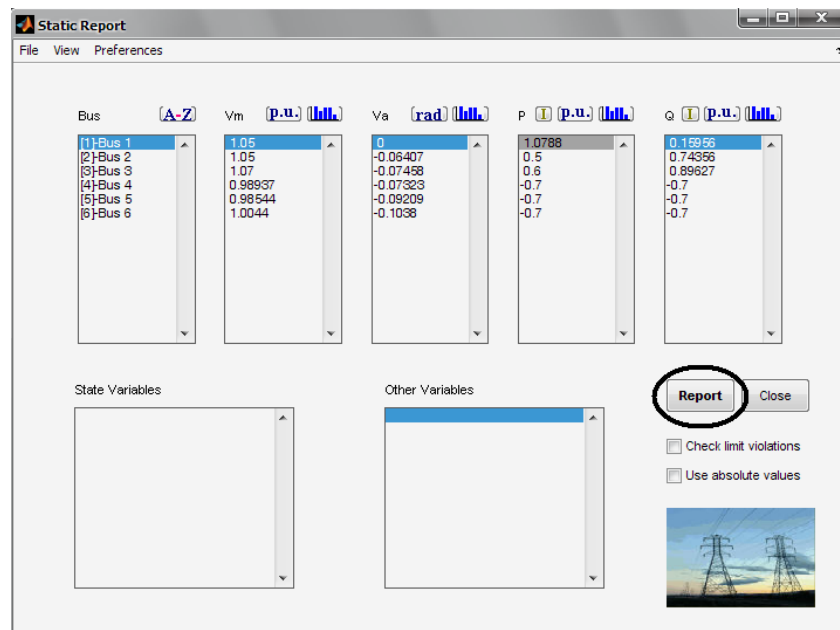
Static Report

File View Preferences

Bus A-Z

[1]-Bus 1
[2]-Bus 2
[3]-Bus 3
[4]-Bus 4
[5]-Bus 5
[6]-Bus 6

Vm p.u.

1.05
1.05
1.07
0.98937
0.98544
1.0044

Va rad

0
-0.06407
-0.07458
-0.07323
-0.09209
-0.1038

P I p.u.

1.0788
0.5
0.6
-0.7
-0.7
-0.7

Q I p.u.

0.15956
0.74356
0.89627
-0.7
-0.7
-0.7

State Variables

Other Variables

Report

Close

Check limit violations

Use absolute values